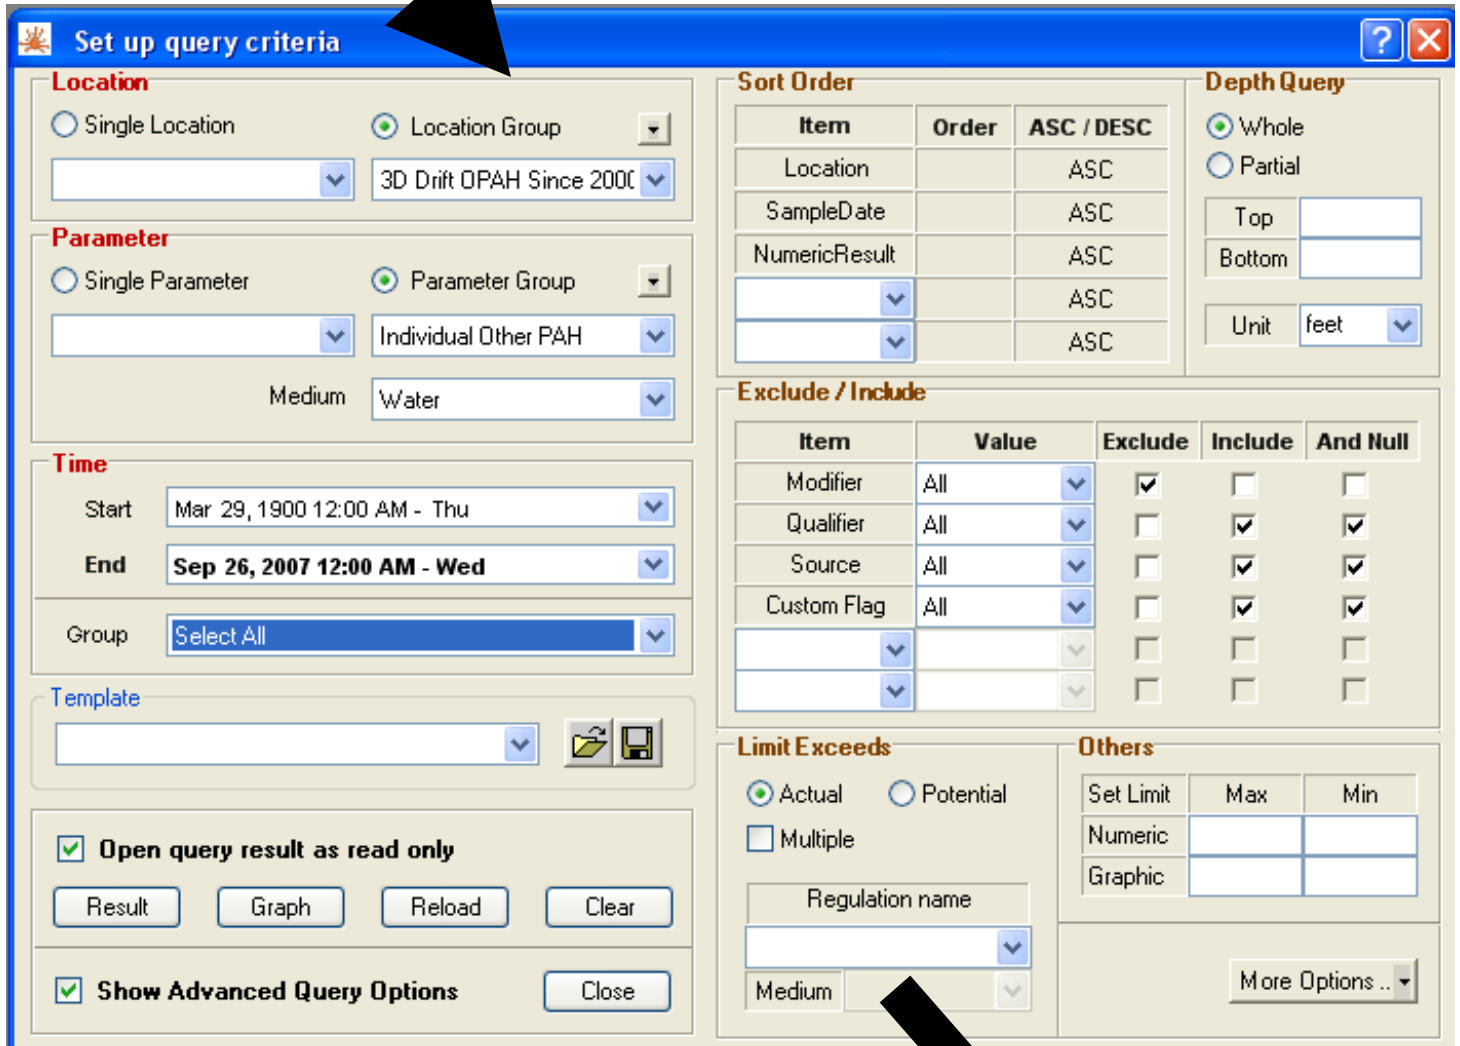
Set up query criteria

Location
Single Location
Location Group
3D Drift OPAH Since 200(

Parameter
Single Parameter
Parameter Group
Individual Other PAH
Medium
Water

Time
Start
Mar 29, 1900 12:00 AM - Thu
End
Sep 26, 2007 12:00 AM - Wed
Group
Select All

Template

Open query result as read only
Result
Graph
Reload
Clear

Show Advanced Query Options
Close

Sort Order

| Item | Order | ASC / DESC |
|---|---|---|
| Location | | ASC |
| SampleDate | | ASC |
| NumericResult | | ASC |
| | | ASC |
| | | ASC |

Depth Query
Whole
Partial
Top
Bottom
Unit
feet

Exclude / Include

| Item | Value | Exclude | Include | And Null |
|---|---|---|---|---|
| Modifier | All | ☑ | ☐ | ☐ |
| Qualifier | All | ☐ | ☑ | ☑ |
| Source | All | ☐ | ☑ | ☑ |
| Custom Flag | All | ☐ | ☑ | ☑ |
| | | ☐ | ☐ | ☐ |
| | | ☐ | ☐ | ☐ |

Limit Exceeds
Actual
Potential
Multiple
Regulation name
Medium

Others

| Set Limit | Max | Min |
|---|---|---|
| Numeric | | |
| Graphic | | |

More Options ..